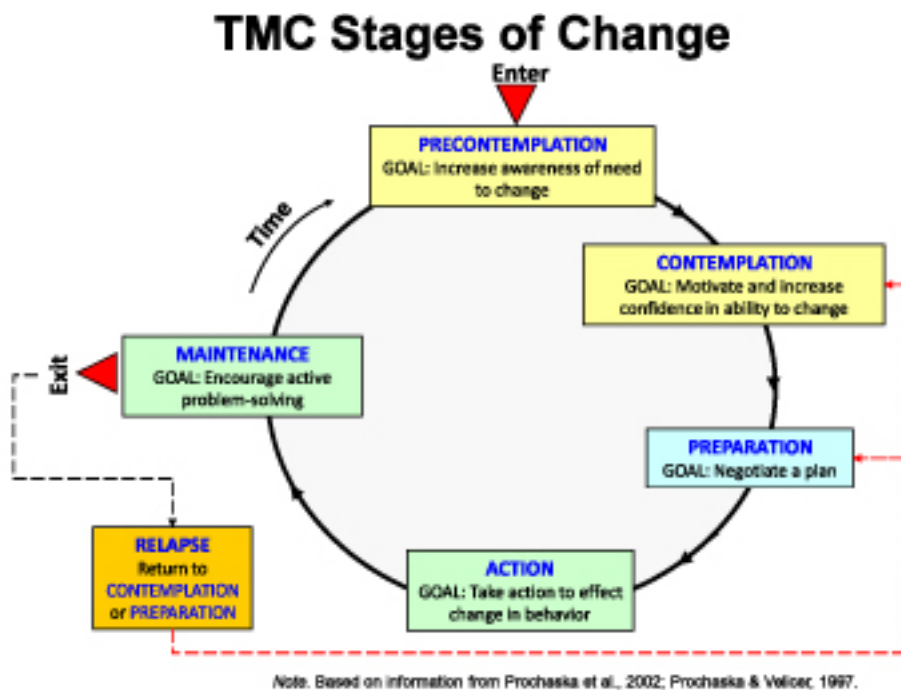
TMC Stages of Change

Enter

PRECONTEMPLATION
GOAL: Increase awareness of need to change

Time

CONTEMPLATION
GOAL: Motivate and increase confidence in ability to change

Exit

MAINTENANCE
GOAL: Encourage active problem-solving

PREPARATION
GOAL: Negotiate a plan

RELAPSE
Return to CONTEMPLATION or PREPARATION

ACTION
GOAL: Take action to effect change in behavior

Note. Based on information from Prochaska et al., 2002; Prochaska & Velicer, 1997.